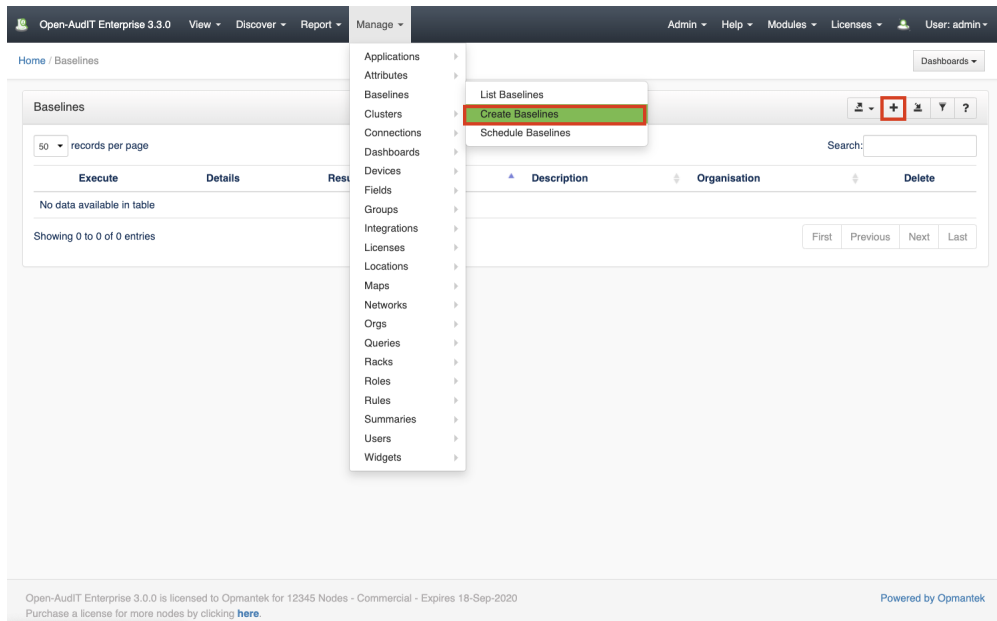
Open-AudIT Enterprise 3.3.0 View ▾ Discover ▾ Report ▾ Manage ▾ Admin ▾ Help ▾ Modules ▾ Licenses ▾ User: admin ▾

Home / Baselines

Dashboards ▾

Baselines

50 ▾ records per page

Search:

| Execute | Details | Resu | Description | Organisation | Delete |
|---|---|---|---|---|---|
| No data available in table | | | | | |

Showing 0 to 0 of 0 entries

First Previous Next Last

Applications
Attributes
Baselines
Clusters
Connections
Dashboards
Devices
Fields
Groups
Integrations
Licenses
Locations
Maps
Networks
Orgs
Queries
Racks
Roles
Rules
Summaries
Users
Widgets

List Baselines
Create Baselines
Schedule Baselines

+ ?

Open-AudIT Enterprise 3.0.0 is licensed to Opmantek for 12345 Nodes - Commercial - Expires 18-Sep-2020
Purchase a license for more nodes by clicking here.

Powered by Opmantek